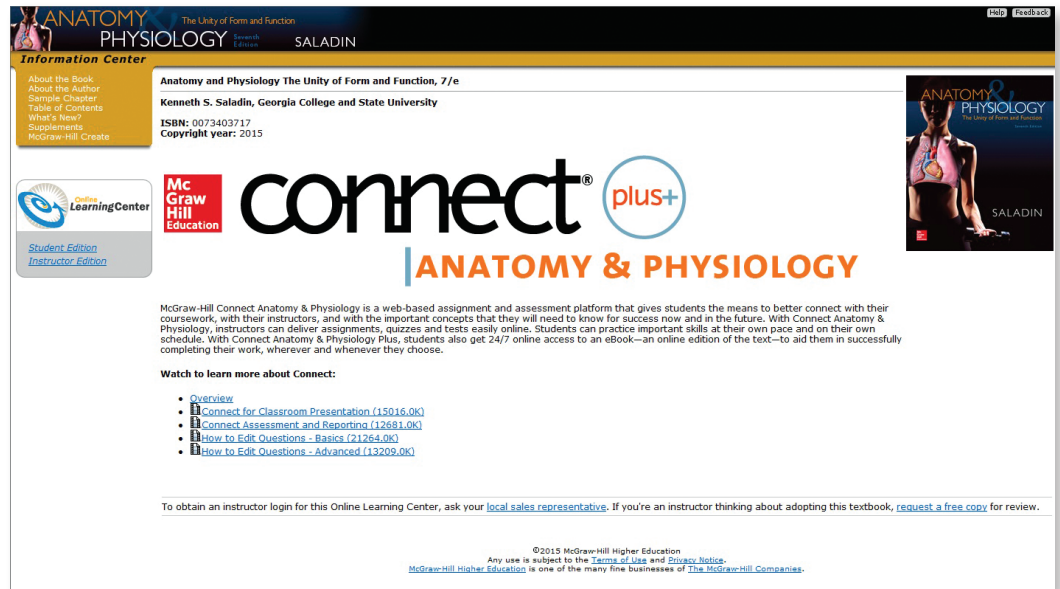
ANATOMY & PHYSIOLOGY The Unity of Form and Function Seventh Edition SALADIN

Help Feedback

Information Center

About the Book
About the Author
Sample Chapter
Table of Contents
What's New?
Supplements
McGraw-Hill Create

Online LearningCenter

Student Edition
Instructor Edition

Anatomy and Physiology The Unity of Form and Function, 7/e

Kenneth S. Saladin, Georgia College and State University

ISBN: 0073403717
Copyright year: 2015

ANATOMY & PHYSIOLOGY The Unity of Form and Function Seventh Edition SALADIN

Mc Graw Hill Education connect® plus+

ANATOMY & PHYSIOLOGY

McGraw-Hill Connect Anatomy & Physiology is a web-based assignment and assessment platform that gives students the means to better connect with their coursework, with their instructors, and with the important concepts that they will need to know for success now and in the future. With Connect Anatomy & Physiology, instructors can deliver assignments, quizzes and tests easily online. Students can practice important skills at their own pace and on their own schedule. With Connect Anatomy & Physiology Plus, students also get 24/7 online access to an eBook—an online edition of the text—to aid them in successfully completing their work, wherever and whenever they choose.

Watch to learn more about Connect:

- Overview
- Connect for Classroom Presentation (15016.0K)
- Connect Assessment and Reporting (12681.0K)
- How to Edit Questions - Basics (21264.0K)
- How to Edit Questions - Advanced (13209.0K)

To obtain an instructor login for this Online Learning Center, ask your local sales representative. If you're an instructor thinking about adopting this textbook, request a free copy for review.

©2015 McGraw-Hill Higher Education
Any use is subject to the Terms of Use and Privacy Notice.
McGraw-Hill Higher Education is one of the many fine businesses of The McGraw-Hill Companies.